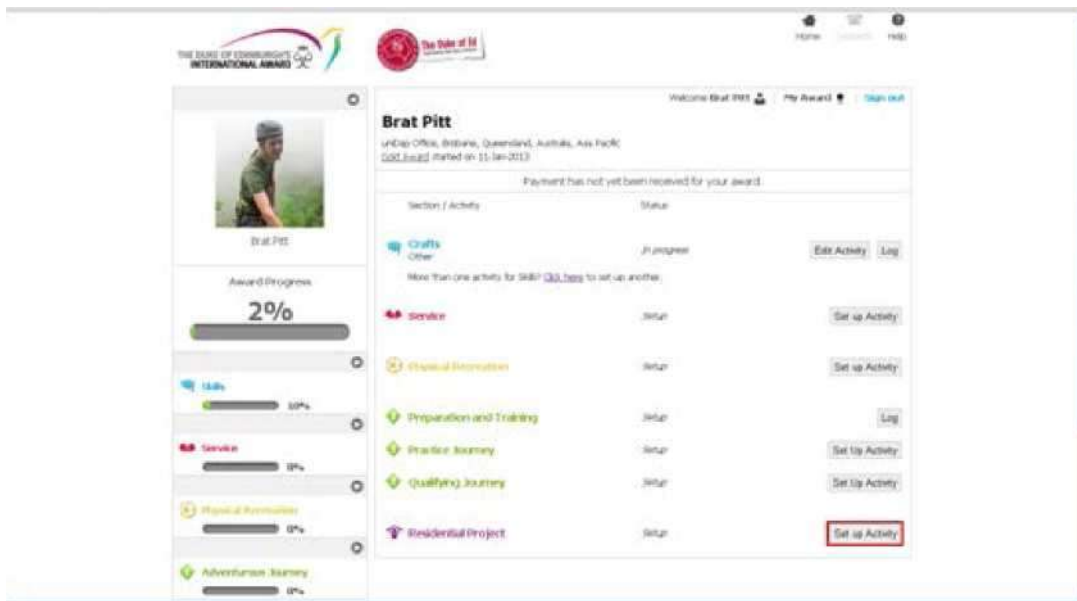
THE DUKE OF EDINBURGH'S INTERNATIONAL AWARD

The Duke of Ed

Home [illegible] Help

Welcome Brat Pitt | My Award | Sign out

Brat Pitt

unDap Office, Brisbane, Queensland, Australia, Asia Pacific
Gold Award started on 11-Jan-2013

Payment has not yet been received for your award.

| Section / Activity | Status | |
|---|---|---|
| Crafts Other | In progress | Edit Activity Log |
| More than one activity for Skill? Click here to set up another. | | |
| Service | Setup | Set up Activity |
| Physical Recreation | Setup | Set up Activity |
| Preparation and Training | Setup | Log |
| Practice Journey | Setup | Set Up Activity |
| Qualifying Journey | Setup | Set Up Activity |
| Residential Project | Setup | Set up Activity |

Brat Pitt

Award Progress

2%

Skills 10%

Service 0%

Physical Recreation 0%

Adventurous Journey 0%